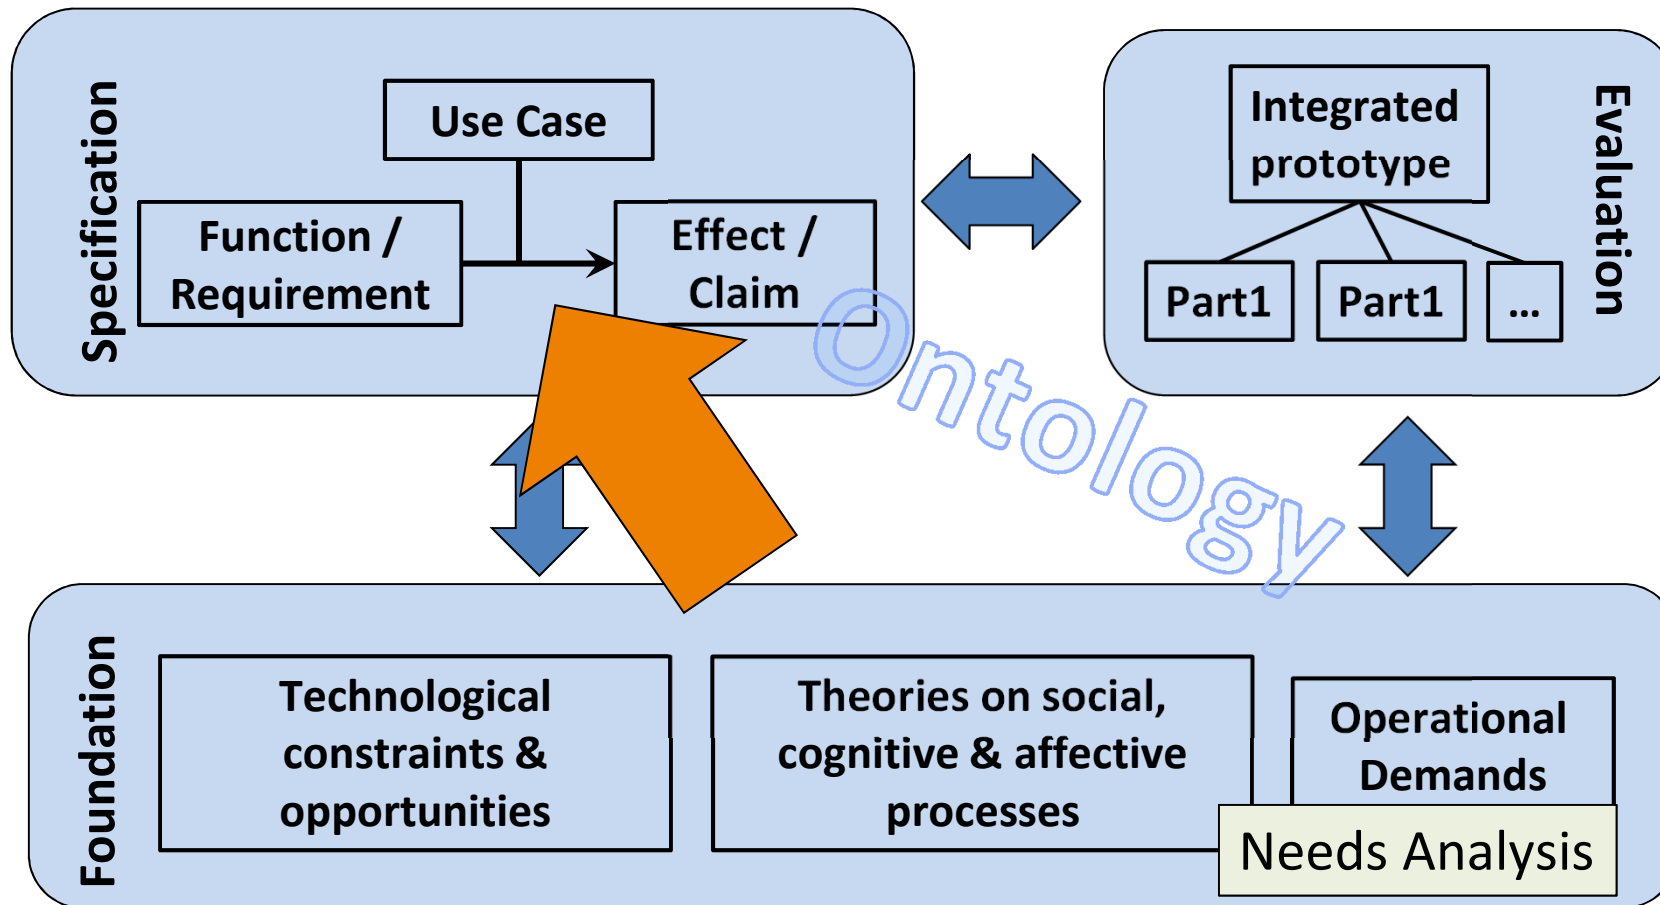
Specification

Use Case

Function / Requirement

Effect / Claim

Integrated prototype

Part1

Part1

...

Evaluation

Ontology

Foundation

Technological constraints & opportunities

Theories on social, cognitive & affective processes

Operational Demands

Needs Analysis